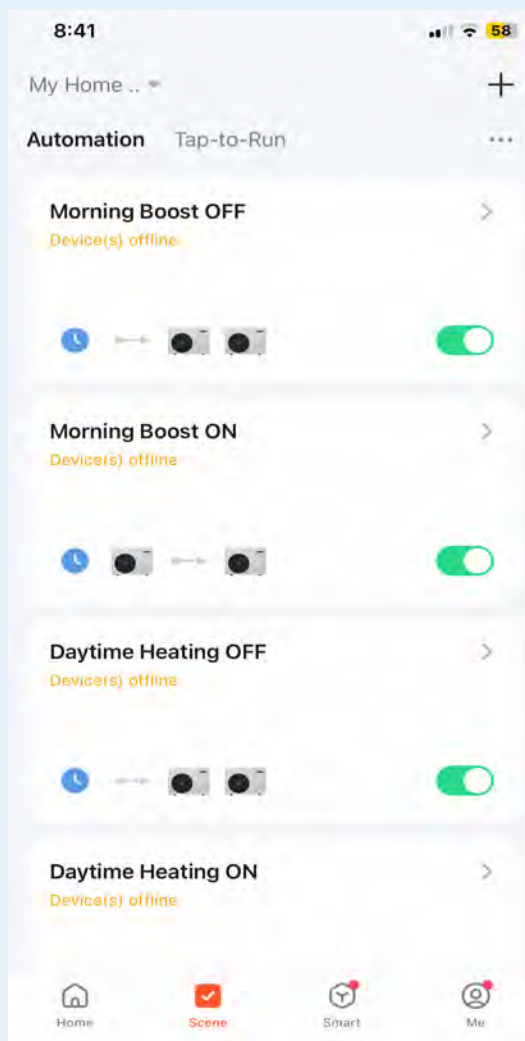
8:41 58

My Home ..

+

Automation Tap-to-Run ...

Morning Boost OFF
Device(s) offline

Morning Boost ON
Device(s) offline

Daytime Heating OFF
Device(s) offline

Daytime Heating ON
Device(s) offline

Home Scene Smart Me